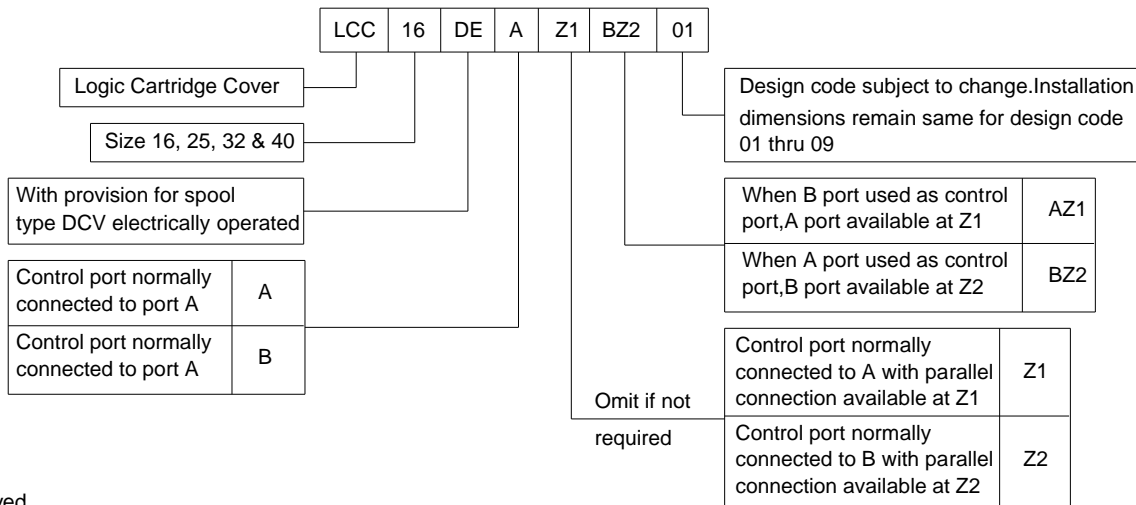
| LCC | 16 | DE | A | Z1 | BZ2 | 01 |
|---|---|---|---|---|---|---|

Logic Cartridge Cover

Size 16, 25, 32 & 40

With provision for spool type DCV electrically operated

| Control port normally connected to port A | A |
|---|---|
| Control port normally connected to port A | B |

Design code subject to change.Installation dimensions remain same for design code 01 thru 09

| When B port used as control port,A port available at Z1 | AZ1 |
|---|---|
| When A port used as control port,B port available at Z2 | BZ2 |

Omit if not required

| Control port normally connected to A with parallel connection available at Z1 | Z1 |
|---|---|
| Control port normally connected to B with parallel connection available at Z2 | Z2 |

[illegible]ved